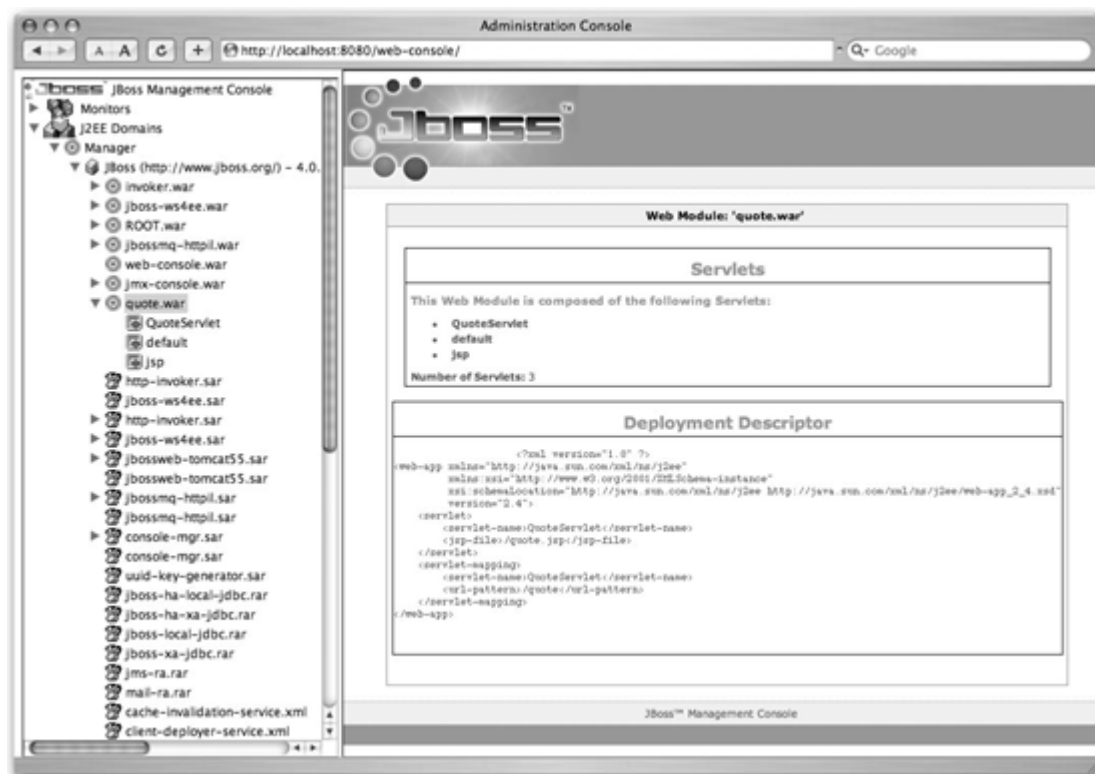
Administration Console

A A C + http://localhost:8080/web-console/

Q- Google

JBoss JBoss Management Console
Monitors
J2EE Domains
Manager
JBoss (http://www.jboss.org/) – 4.0.
invoker.war
jboss-ws4ee.war
ROOT.war
jbossmq-httpil.war
web-console.war
jmx-console.war
quote.war
QuoteServlet
default
jsp
http-invoker.sar
jboss-ws4ee.sar
http-invoker.sar
jboss-ws4ee.sar
jbossweb-tomcat55.sar
jbossweb-tomcat55.sar
jbossmq-httpil.sar
jbossmq-httpil.sar
console-mgr.sar
console-mgr.sar
uuid-key-generator.sar
jboss-ha-local-jdbc.rar
jboss-ha-xa-jdbc.rar
jboss-local-jdbc.rar
jboss-xa-jdbc.rar
jms-ra.rar
mail-ra.rar
cache-invalidation-service.xml
client-deployer-service.xml

JBoss

Web Module: 'quote.war'

Servlets

This Web Module is composed of the following Servlets:

- QuoteServlet
- default
- jsp

Number of Servlets: 3

Deployment Descriptor

<?xml version="1.0" ?>
<web-app xmlns="http://java.sun.com/xml/ns/j2ee"
xmlns:xsi="http://www.w3.org/2001/XMLSchema-instance"
xsi:schemaLocation="http://java.sun.com/xml/ns/j2ee http://java.sun.com/xml/ns/j2ee/web-app_2_4.xsd"
version="2.4">
<servlet>
<servlet-name>QuoteServlet</servlet-name>
<jsp-file>/quote.jsp</jsp-file>
</servlet>
<servlet-mapping>
<servlet-name>QuoteServlet</servlet-name>
<url-pattern>/quote</url-pattern>
</servlet-mapping>
</web-app>

JBoss™ Management Console